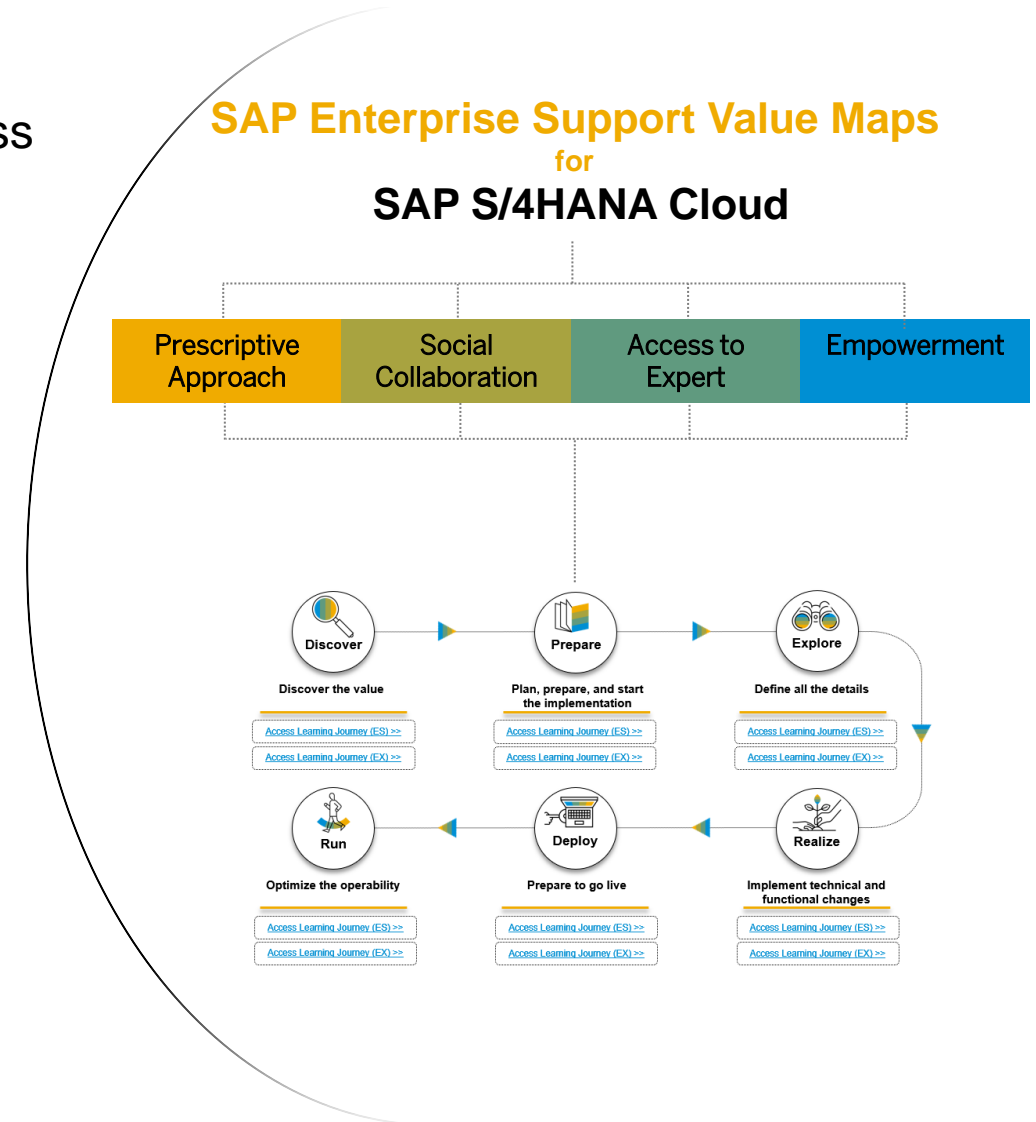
ss

SAP Enterprise Support Value Maps
for
SAP S/4HANA Cloud

Prescriptive Approach

Social Collaboration

Access to Expert

Empowerment

Discover

Discover the value

Access Learning Journey (ES) >>

Access Learning Journey (EX) >>

Prepare

Plan, prepare, and start the implementation

Access Learning Journey (ES) >>

Access Learning Journey (EX) >>

Explore

Define all the details

Access Learning Journey (ES) >>

Access Learning Journey (EX) >>

Run

Optimize the operability

Access Learning Journey (ES) >>

Access Learning Journey (EX) >>

Deploy

Prepare to go live

Access Learning Journey (ES) >>

Access Learning Journey (EX) >>

Realize

Implement technical and functional changes

Access Learning Journey (ES) >>

Access Learning Journey (EX) >>